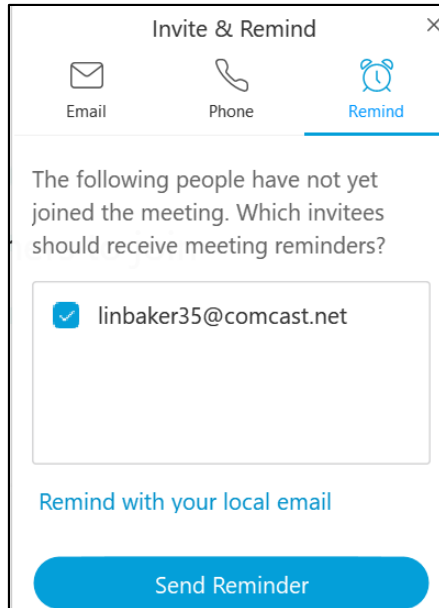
Invite & Remind
×
Email
Phone
Remind

The following people have not yet joined the meeting. Which invitees should receive meeting reminders?

linbaker35@comcast.net

Remind with your local email

Send Reminder